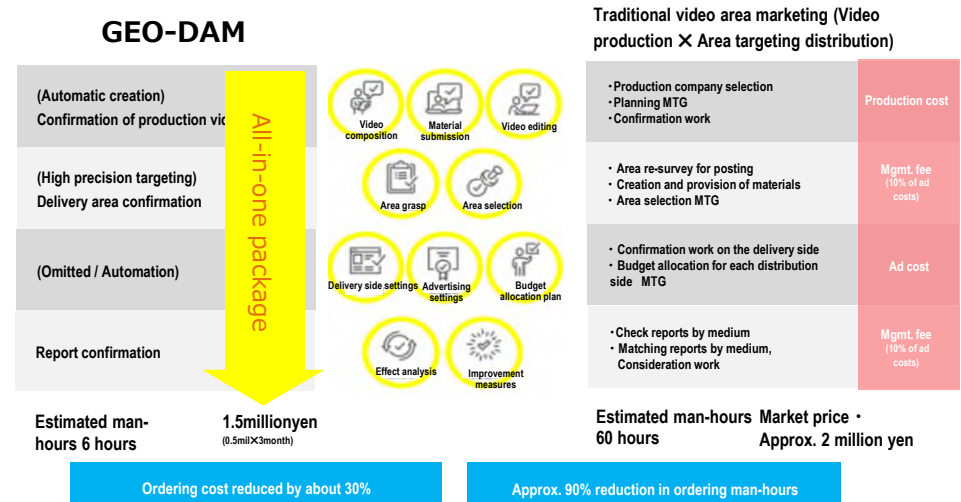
GEO-DAM

(Automatic creation)
Confirmation of production vid

(High precision targeting)
Delivery area confirmation

(Omitted / Automation)

Report confirmation

All-in-one package

Video composition
Material submission
Video editing
Area grasp
Area selection
Delivery side settings
Advertising settings
Budget allocation plan
Effect analysis
Improvement measures

Estimated man-hours 6 hours

1.5millionyen
(0.5mil×3month)

Traditional video area marketing (Video production ✕ Area targeting distribution)

・Production company selection
・Planning MTG
・Confirmation work

Production cost

・ Area re-survey for posting
・ Creation and provision of materials
・ Area selection MTG

Mgmt. fee
(10% of ad costs)

・ Confirmation work on the delivery side
・ Budget allocation for each distribution side MTG

Ad cost

・Check reports by medium
・ Matching reports by medium, Consideration work

Mgmt. fee
(10% of ad costs)

Estimated man-hours 60 hours

Market price・
Approx. 2 million yen

Ordering cost reduced by about 30%

Approx. 90% reduction in ordering man-hours